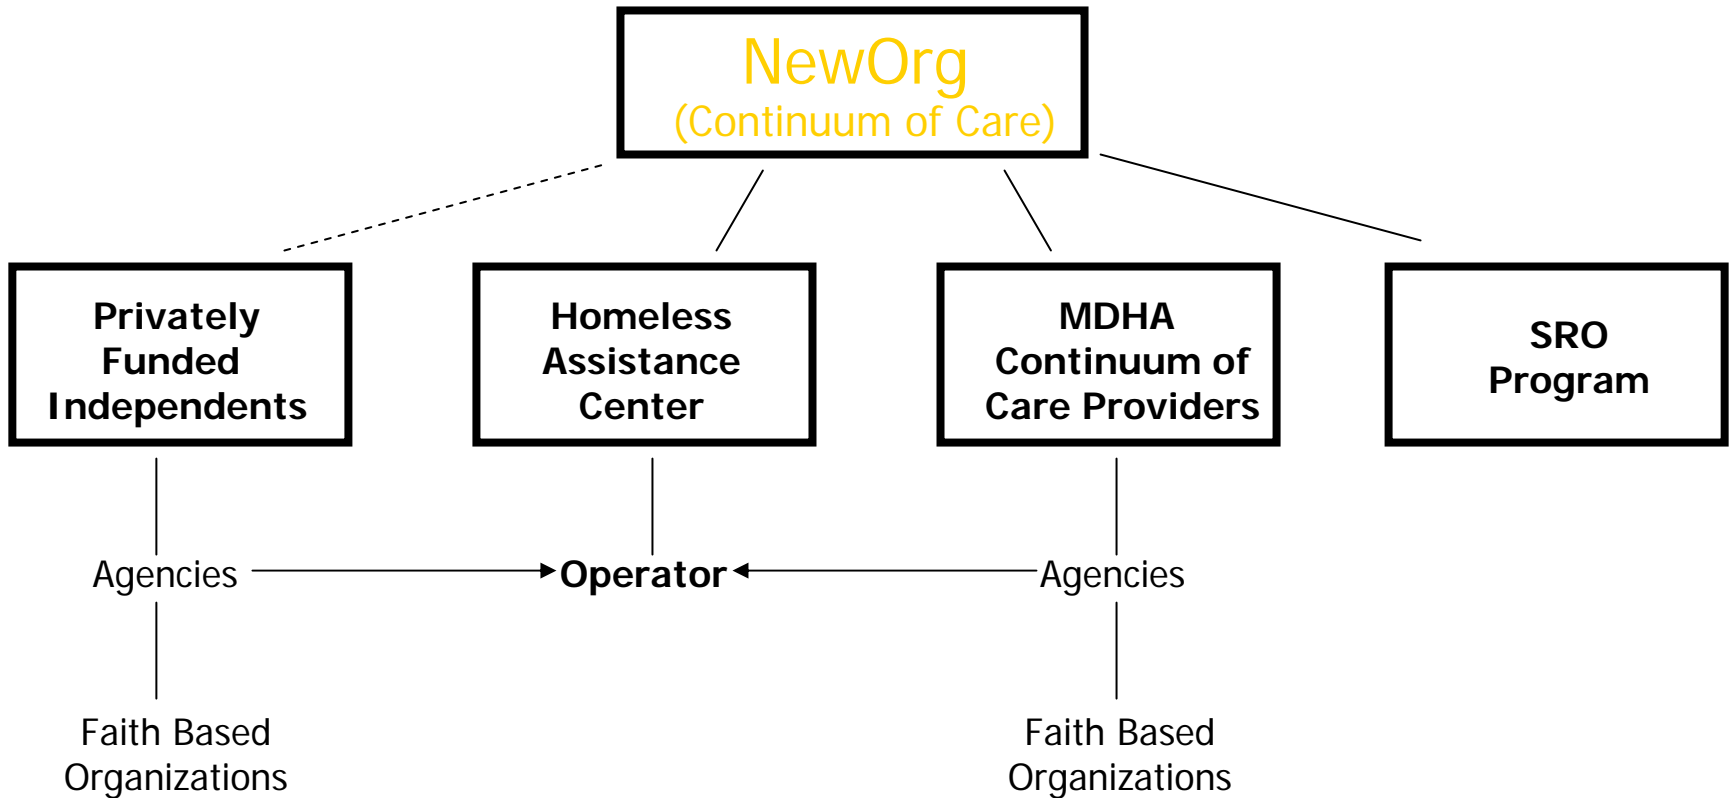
NewOrg
(Continuum of Care)

Privately Funded Independents

Homeless Assistance Center

MDHA Continuum of Care Providers

SRO Program

Agencies

Operator

Agencies

Faith Based Organizations

Faith Based Organizations